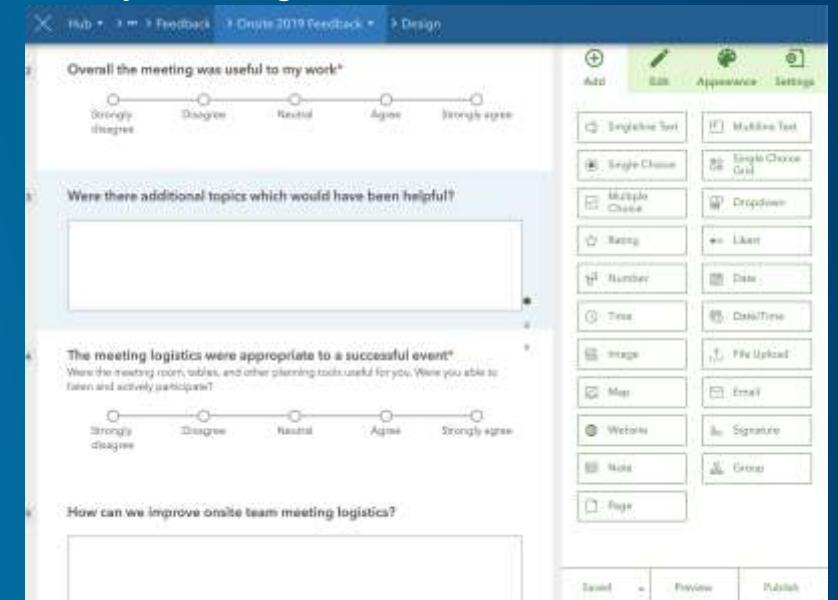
Hub > ... > Feedback > Onsite 2019 Feedback > Design

2 Overall the meeting was useful to my work*

Strongly disagree | Disagree | Neutral | Agree | Strongly agree

3 Were there additional topics which would have been helpful?

4 The meeting logistics were appropriate to a successful event*

Were the meeting room, tables, and other planning tools useful for you. Were you able to listen and actively participate?

Strongly disagree | Disagree | Neutral | Agree | Strongly agree

5 How can we improve onsite team meeting logistics?

Add | Edit | Appearance | Settings

Singleline Text
Multiline Text
Single Choice
Single Choice Grid
Multiple Choice
Dropdown
Rating
Likert
Number
Date
Time
Date/Time
Image
File Upload
Map
Email
Website
Signature
Note
Group
Page

Saved | Preview | Publish